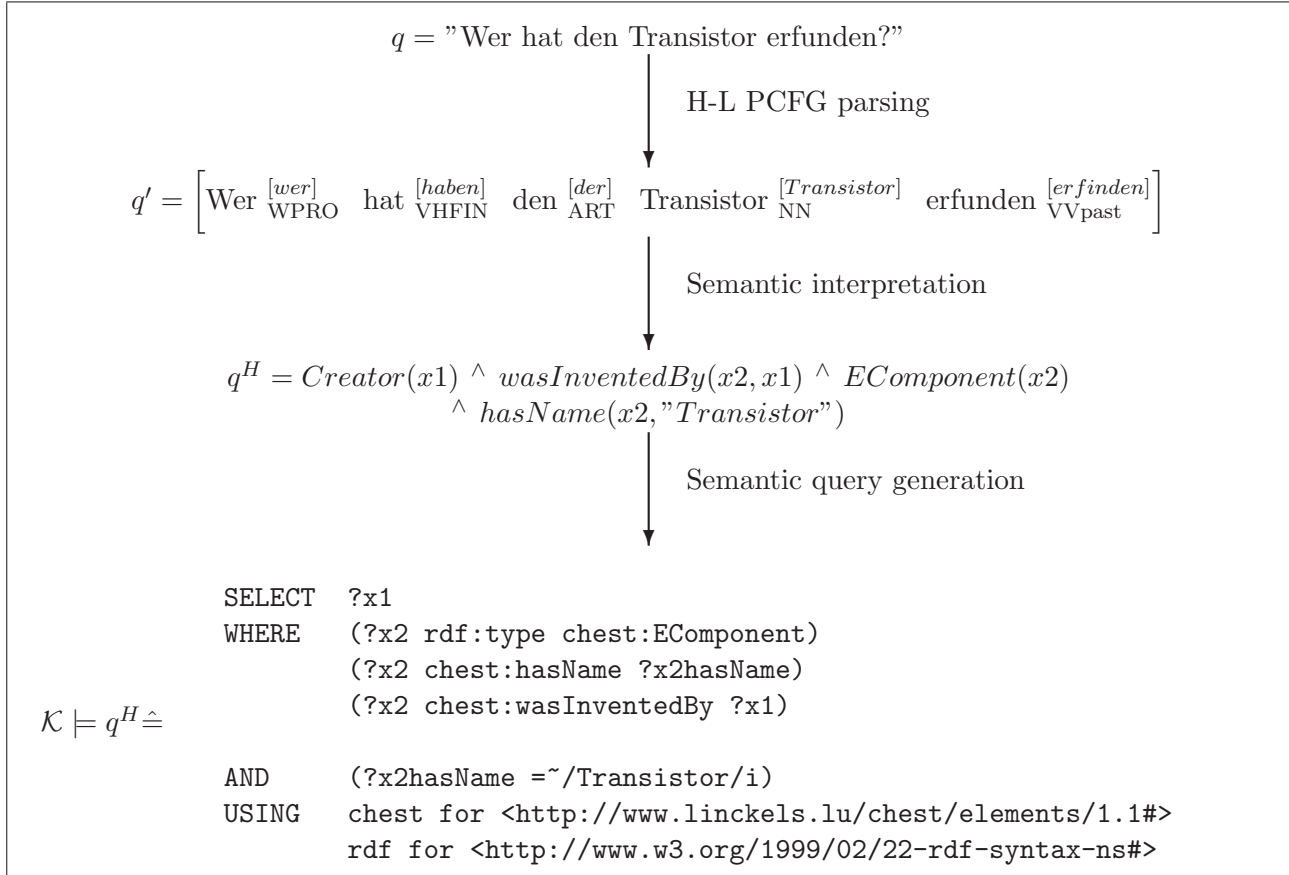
$q =$ "Wer hat den Transistor erfunden?"

H-L PCFG parsing

$q' = \left[ \text{Wer} \, {}^{[wer]}_{\text{WPRO}} \;\; \text{hat} \, {}^{[haben]}_{\text{VHFIN}} \;\; \text{den} \, {}^{[der]}_{\text{ART}} \;\; \text{Transistor} \, {}^{[Transistor]}_{\text{NN}} \;\; \text{erfunden} \, {}^{[erfinden]}_{\text{VVpast}} \right]$

Semantic interpretation

$q^H = Creator(x1) \wedge wasInventedBy(x2, x1) \wedge EComponent(x2)$
$\wedge \; hasName(x2, "Transistor")$

Semantic query generation

$\mathcal{K} \models q^H \hat{=}$

SELECT ?x1
WHERE (?x2 rdf:type chest:EComponent)
(?x2 chest:hasName ?x2hasName)
(?x2 chest:wasInventedBy ?x1)

AND (?x2hasName =~/Transistor/i)
USING chest for <http://www.linckels.lu/chest/elements/1.1#>
rdf for <http://www.w3.org/1999/02/22-rdf-syntax-ns#>